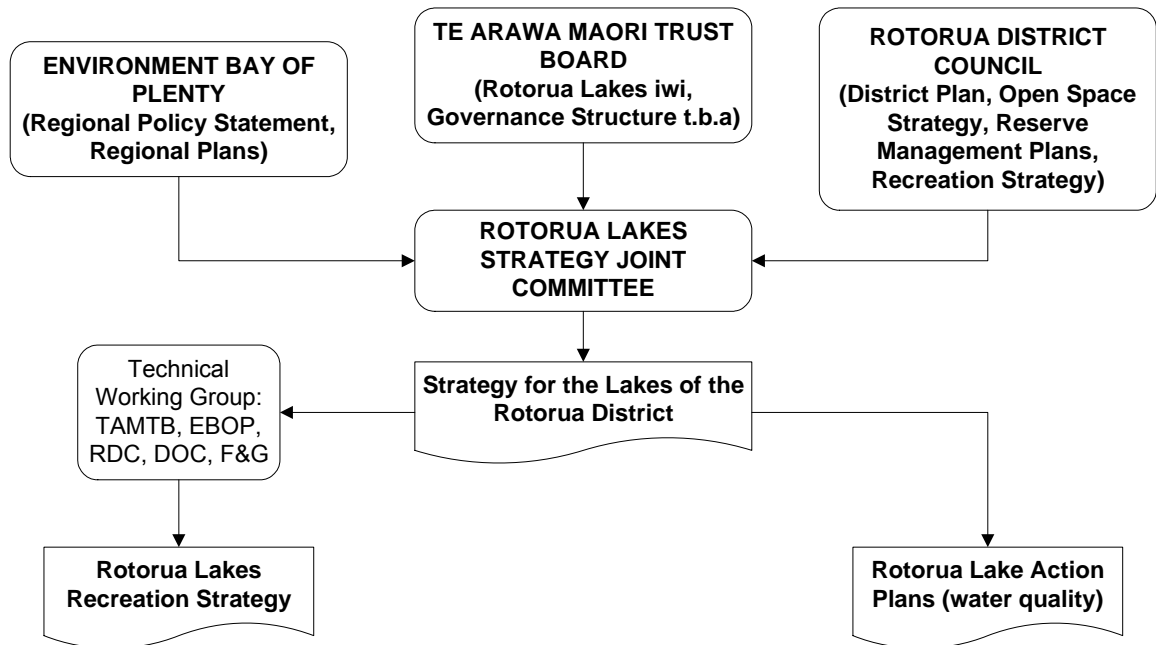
ENVIRONMENT BAY OF PLENTY
(Regional Policy Statement, Regional Plans)

TE ARAWA MAORI TRUST BOARD
(Rotorua Lakes iwi, Governance Structure t.b.a)

ROTORUA DISTRICT COUNCIL
(District Plan, Open Space Strategy, Reserve Management Plans, Recreation Strategy)

ROTORUA LAKES STRATEGY JOINT COMMITTEE

Technical Working Group: TAMTB, EBOP, RDC, DOC, F&G

Strategy for the Lakes of the Rotorua District

Rotorua Lakes Recreation Strategy

Rotorua Lake Action Plans (water quality)